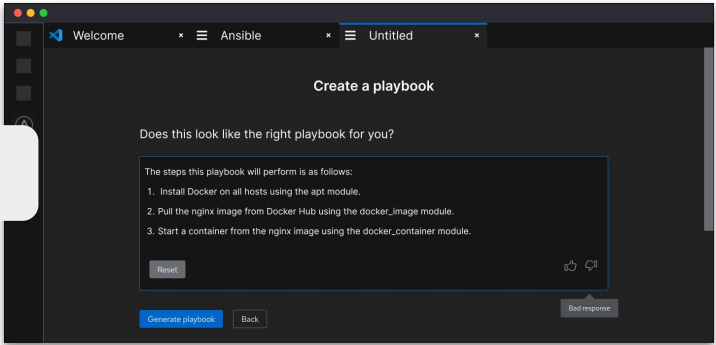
Welcome × Ansible × Untitled ×

Create a playbook

Does this look like the right playbook for you?

The steps this playbook will perform is as follows:

1. Install Docker on all hosts using the apt module.

2. Pull the nginx image from Docker Hub using the docker_image module.

3. Start a container from the nginx image using the docker_container module.

Reset

Bad response

Generate playbook Back